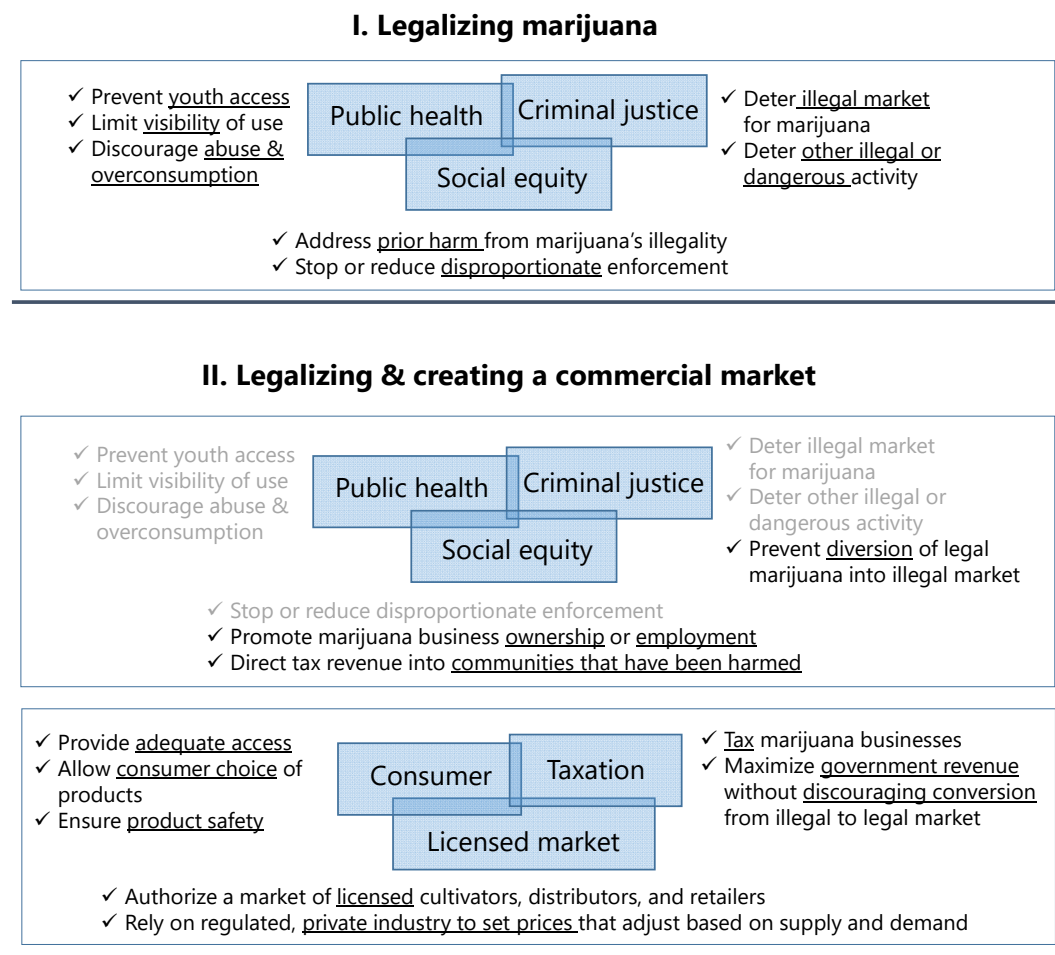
I. Legalizing marijuana

✓ Prevent youth access
✓ Limit visibility of use
✓ Discourage abuse & overconsumption

Public health

Criminal justice

Social equity

✓ Deter illegal market for marijuana
✓ Deter other illegal or dangerous activity

✓ Address prior harm from marijuana's illegality
✓ Stop or reduce disproportionate enforcement

II. Legalizing & creating a commercial market

✓ Prevent youth access
✓ Limit visibility of use
✓ Discourage abuse & overconsumption

Public health

Criminal justice

Social equity

✓ Deter illegal market for marijuana
✓ Deter other illegal or dangerous activity
✓ Prevent diversion of legal marijuana into illegal market

✓ Stop or reduce disproportionate enforcement
✓ Promote marijuana business ownership or employment
✓ Direct tax revenue into communities that have been harmed

✓ Provide adequate access
✓ Allow consumer choice of products
✓ Ensure product safety

Consumer

Taxation

Licensed market

✓ Tax marijuana businesses
✓ Maximize government revenue without discouraging conversion from illegal to legal market

✓ Authorize a market of licensed cultivators, distributors, and retailers
✓ Rely on regulated, private industry to set prices that adjust based on supply and demand